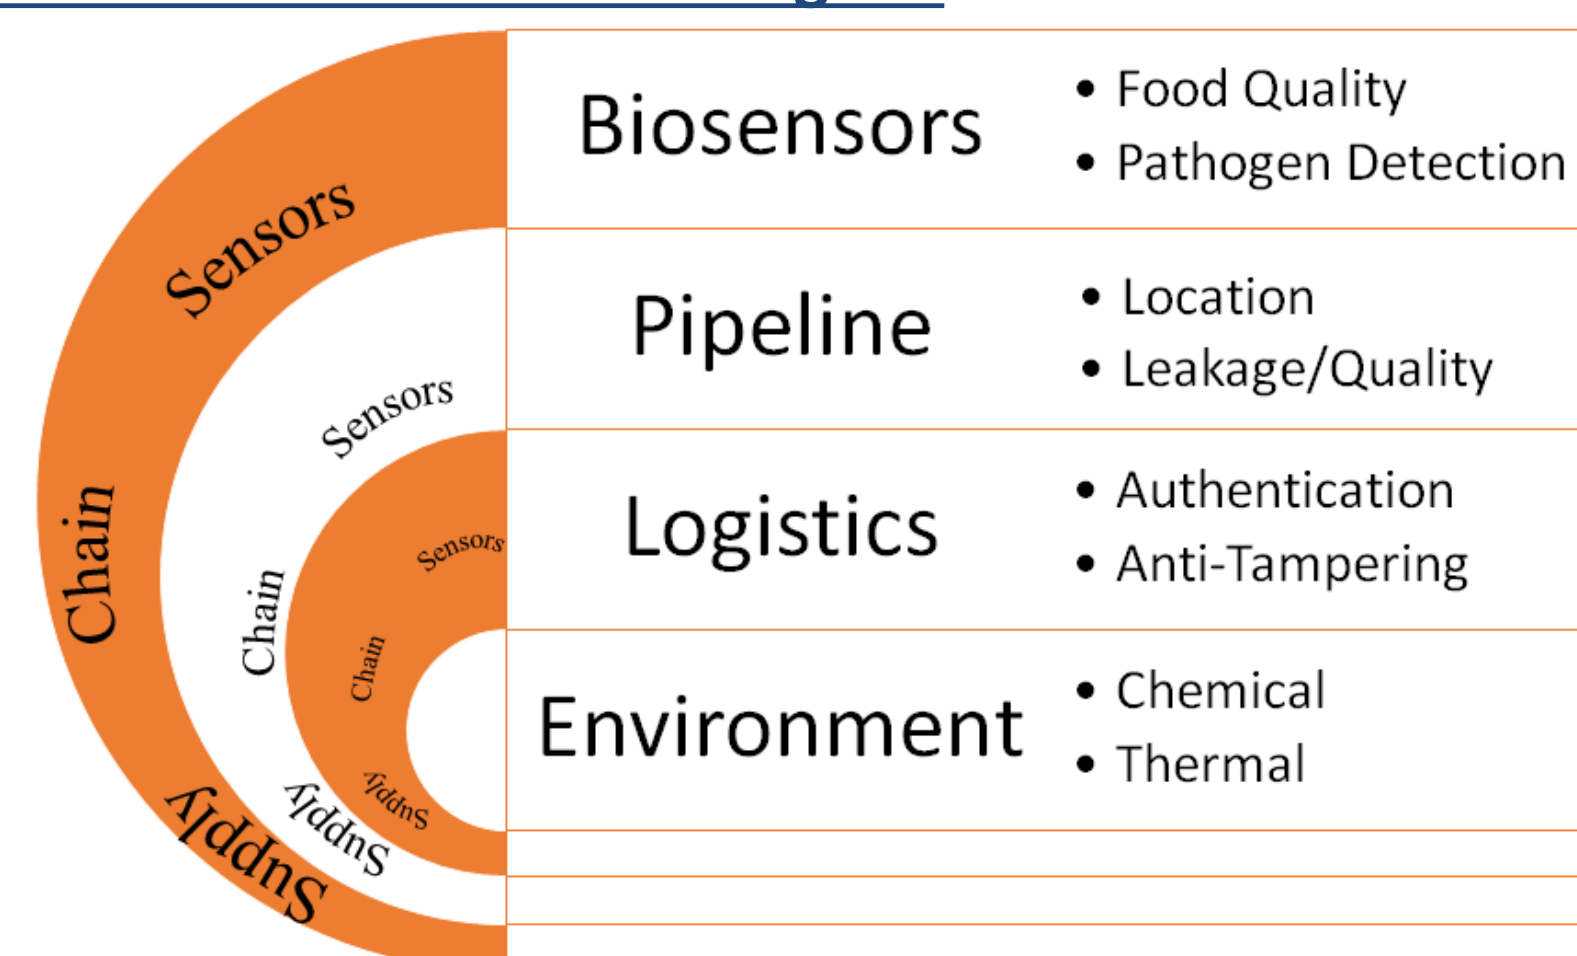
Supply Chain Sensors

Supply Chain Sensors

Supply Chain Sensors

Biosensors
• Food Quality
• Pathogen Detection

Pipeline
• Location
• Leakage/Quality

Logistics
• Authentication
• Anti-Tampering

Environment
• Chemical
• Thermal